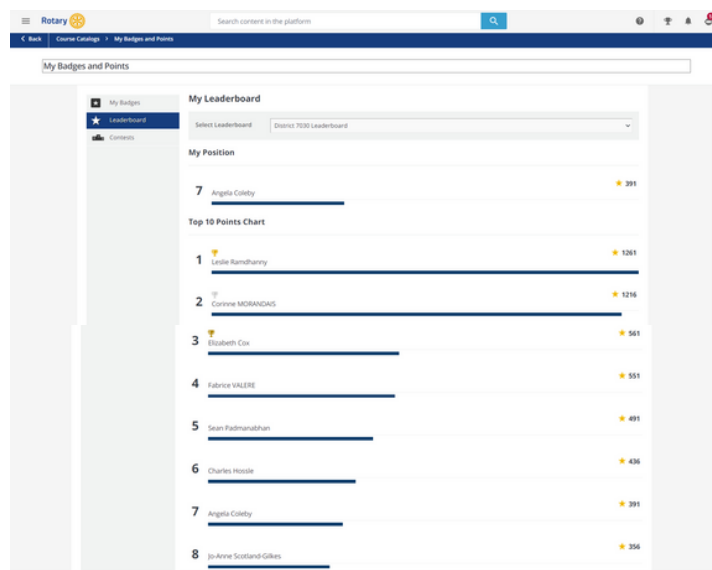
Rotary

Search content in the platform

< Back | Course Catalogs > My Badges and Points

My Badges and Points

My Badges

Leaderboard

Contests

My Leaderboard

Select Leaderboard | District 7030 Leaderboard

My Position

7 Angela Coleby ★ 391

Top 10 Points Chart

1 Leslie Ramdhanny ★ 1261

2 Corinne MORANDAIS ★ 1216

3 Elizabeth Cox ★ 561

4 Fabrice VALERE ★ 551

5 Sean Padmanabhan ★ 491

6 Charles Hossle ★ 436

7 Angela Coleby ★ 391

8 Jo-Anne Scotland-Gilkes ★ 356